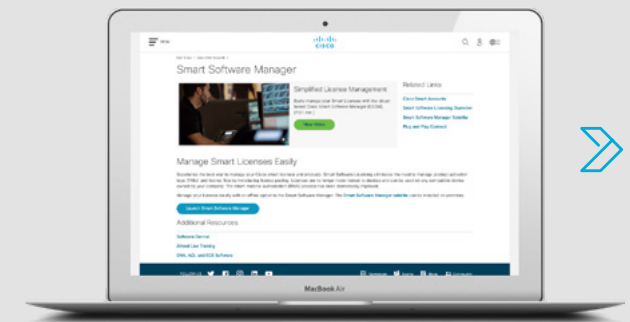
Menu

cisco

Smart Software Manager

Simplified License Management

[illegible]

Related Links

Cisco Smart Accounts

Smart Software Licensing Overview

Smart Software Manager Satellite

Plug and Play Connect

Manage Smart Licenses Easily

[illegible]

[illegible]

Launch Smart Software Manager

Additional Resources

Software Central

Smart Licensing Training

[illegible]

MacBook Air